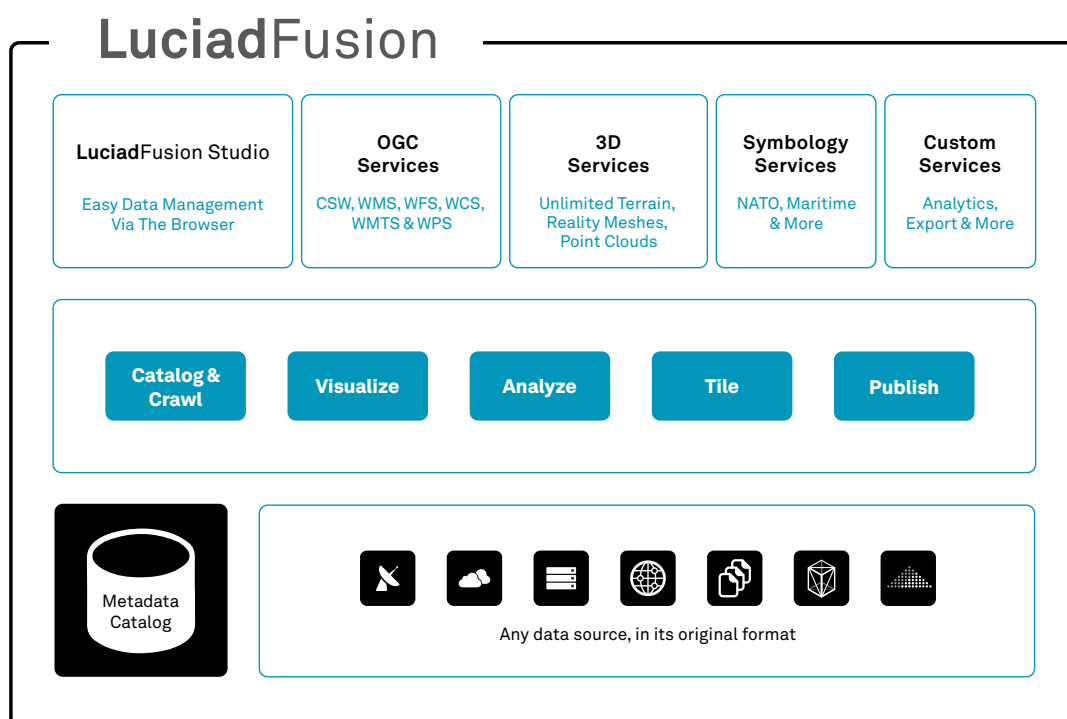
LuciadFusion

LuciadFusion Studio

Easy Data Management Via The Browser

OGC Services

CSW, WMS, WFS, WCS, WMTS & WPS

3D Services

Unlimited Terrain, Reality Meshes, Point Clouds

Symbology Services

NATO, Maritime & More

Custom Services

Analytics, Export & More

Catalog & Crawl

Visualize

Analyze

Tile

Publish

Metadata Catalog

Any data source, in its original format